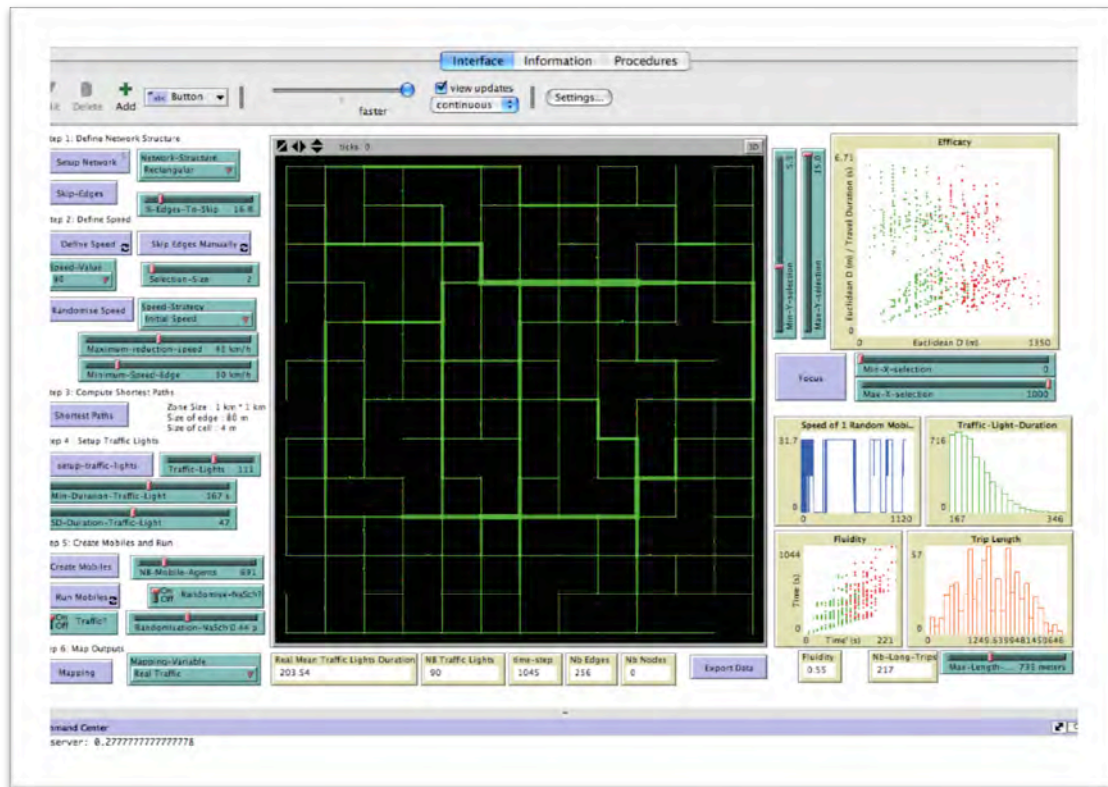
Interface Information Procedures

dit Delete Add Button

faster

view updates
continuous

Settings...

tep 1: Define Network Structure

Setup Network

Network-Structure
Rectangular

Skip-Edges

X-Edges-To-Skip 16

tep 2: Define Speed

Define Speed

Skip Edges Manually

Speed-Value
90

Selection-Size 2

Randomise Speed

Speed-Strategy
Initial Speed

Maximum-reduction-speed 42 km/h

Minimum-Speed-Edge 30 km/h

tep 3: Compute Shortest Paths

Shortest Paths

Zone Size : 1 km * 1 km
Size of edge : 80 m
Size of cell : 4 m

tep 4 : Setup Traffic Lights

setup-traffic-lights

Traffic-Lights 111

Min-Duration-Traffic-Light 167 s

SD-Duration-Traffic-Light 47

tep 5: Create Mobiles and Run

Create Mobiles

Nb-Mobile-Agents 691

Run Mobiles

On Off Randomise-NaSch?

On Off Traffic?

Randomisation-NaSch 0.44 p

tep 6: Map Outputs

Mapping

Mapping-Variable
Real Traffic

ticks: 0

3D

Real Mean Traffic Lights Duration
203.54

NB Traffic Lights
90

time-step
1045

Nb Edges
236

Nb Nodes
0

Export Data

5.0

15.0

Min-Y-selection

Max-Y-selection

Efficacy

6.71

Euclidean D (m) / Travel Duration (s)

0

Euclidean D (m)

1350

Focus

Min-X-selection

Max-X-selection 1000

Speed of 1 Random Mobi...

31.7

0

1120

Traffic-Light-Duration

716

167

346

Fluidity

1044

Time (s)

0

Time' (s)

221

Trip Length

57

0

1249.6399481450646

Fluidity
0.55

Nb-Long-Trips
217

Max-Length-... 735 meters

mand Center

server: 0.2777777777777778